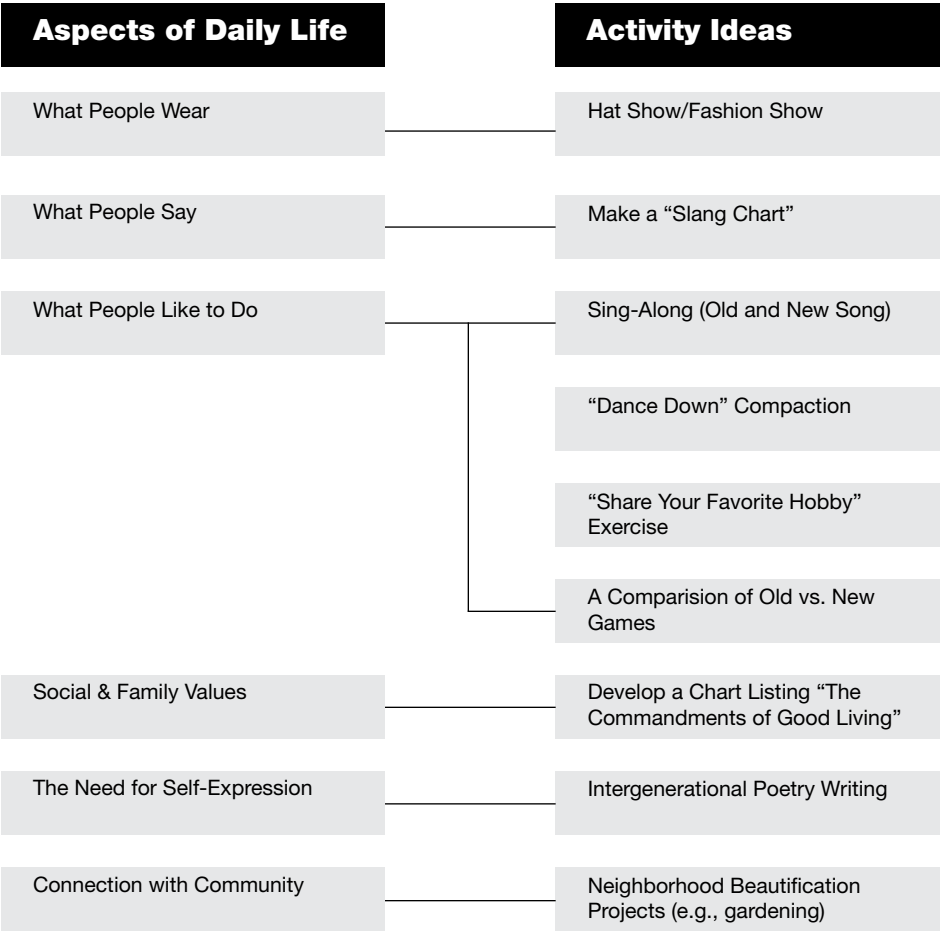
Aspects of Daily Life

Activity Ideas

What People Wear

Hat Show/Fashion Show

What People Say

Make a “Slang Chart”

What People Like to Do

Sing-Along (Old and New Song)

“Dance Down” Compaction

“Share Your Favorite Hobby” Exercise

A Comparision of Old vs. New Games

Social & Family Values

Develop a Chart Listing “The Commandments of Good Living”

The Need for Self-Expression

Intergenerational Poetry Writing

Connection with Community

Neighborhood Beautification Projects (e.g., gardening)